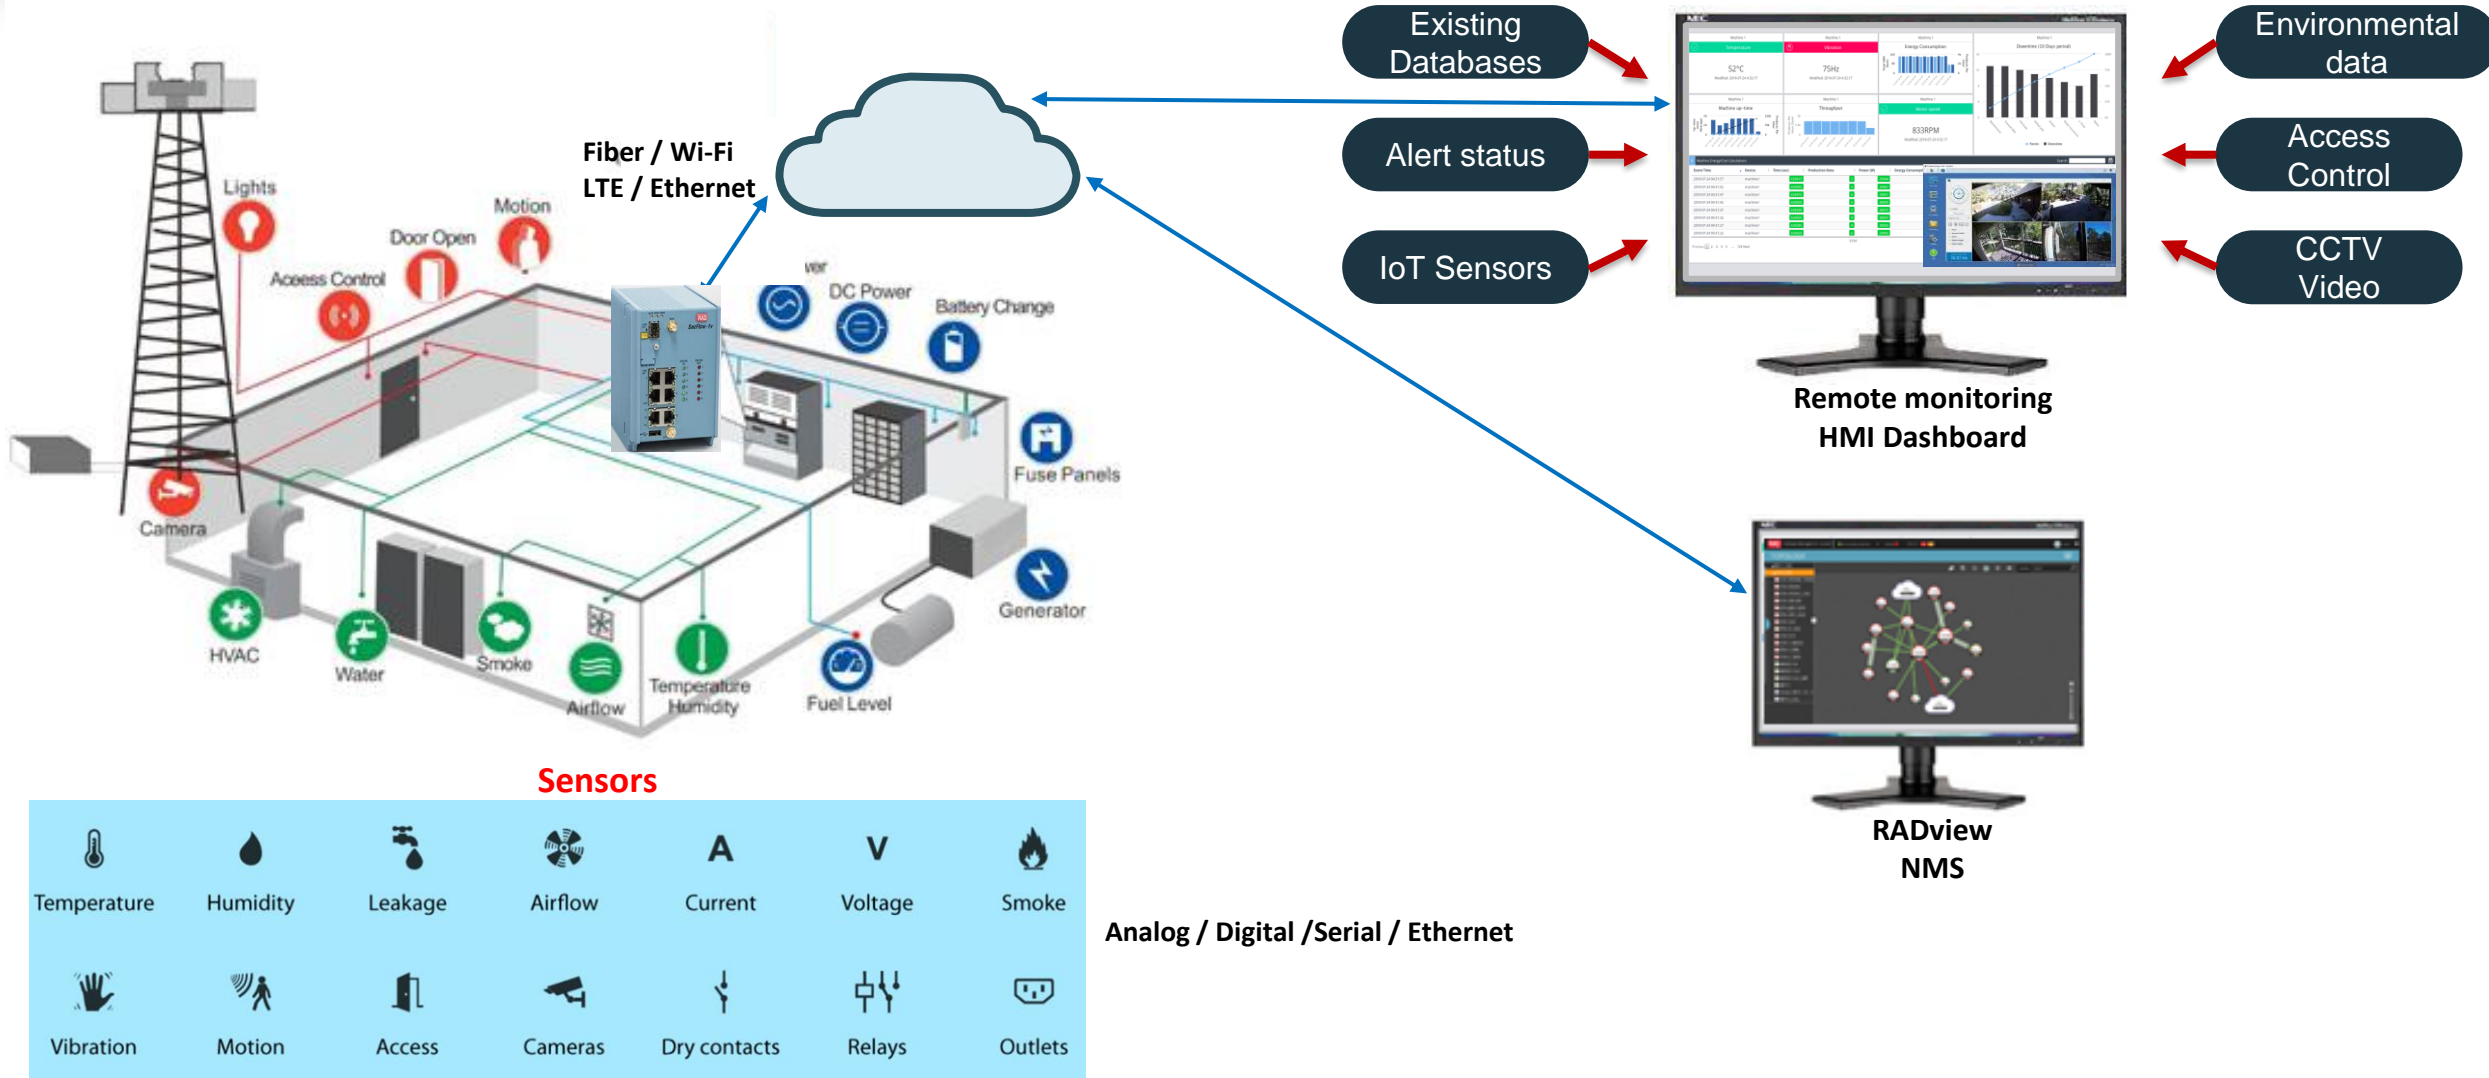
Existing Databases

Alert status

IoT Sensors

Environmental data

Access Control

CCTV Video

Remote monitoring HMI Dashboard

RADview NMS

Fiber / Wi-Fi
LTE / Ethernet

Lights

Motion

Door Open

Access Control

DC Power

Battery Change

Fuse Panels

Generator

Camera

HVAC

Water

Smoke

Airflow

Temperature Humidity

Fuel Level

Sensors

| Temperature | Humidity | Leakage | Airflow | Current | Voltage | Smoke |
|---|---|---|---|---|---|---|
| Vibration | Motion | Access | Cameras | Dry contacts | Relays | Outlets |

Analog / Digital /Serial / Ethernet